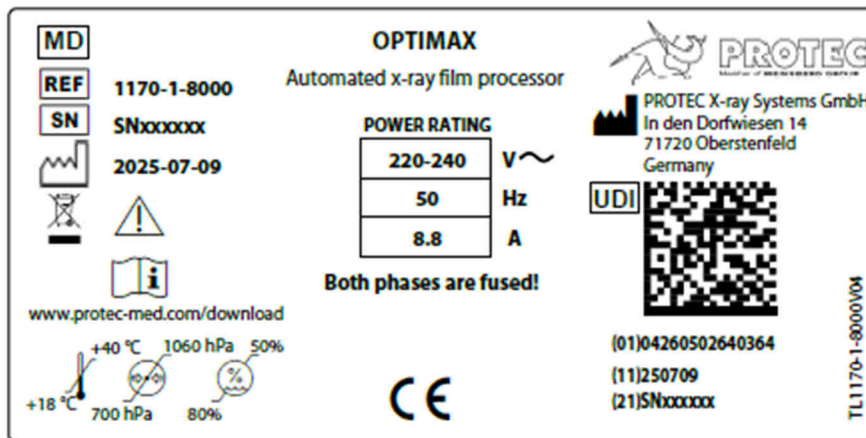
MD

REF 1170-1-8000

SN SNxxxxxx

2025-07-09

www.protec-med.com/download

+40 °C
+18 °C
1060 hPa
700 hPa
50%
80%

OPTIMAX

Automated x-ray film processor

POWER RATING

| 220-240 | V~ |
|---|---|
| 50 | Hz |
| 8.8 | A |

Both phases are fused!

CE

PROTEC

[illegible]

PROTEC X-ray Systems GmbH
In den Dorfwiesen 14
71720 Oberstenfeld
Germany

UDI

(01)04260502640364
(11)250709
(21)SNxxxxxx

TL1170-1-8000V04